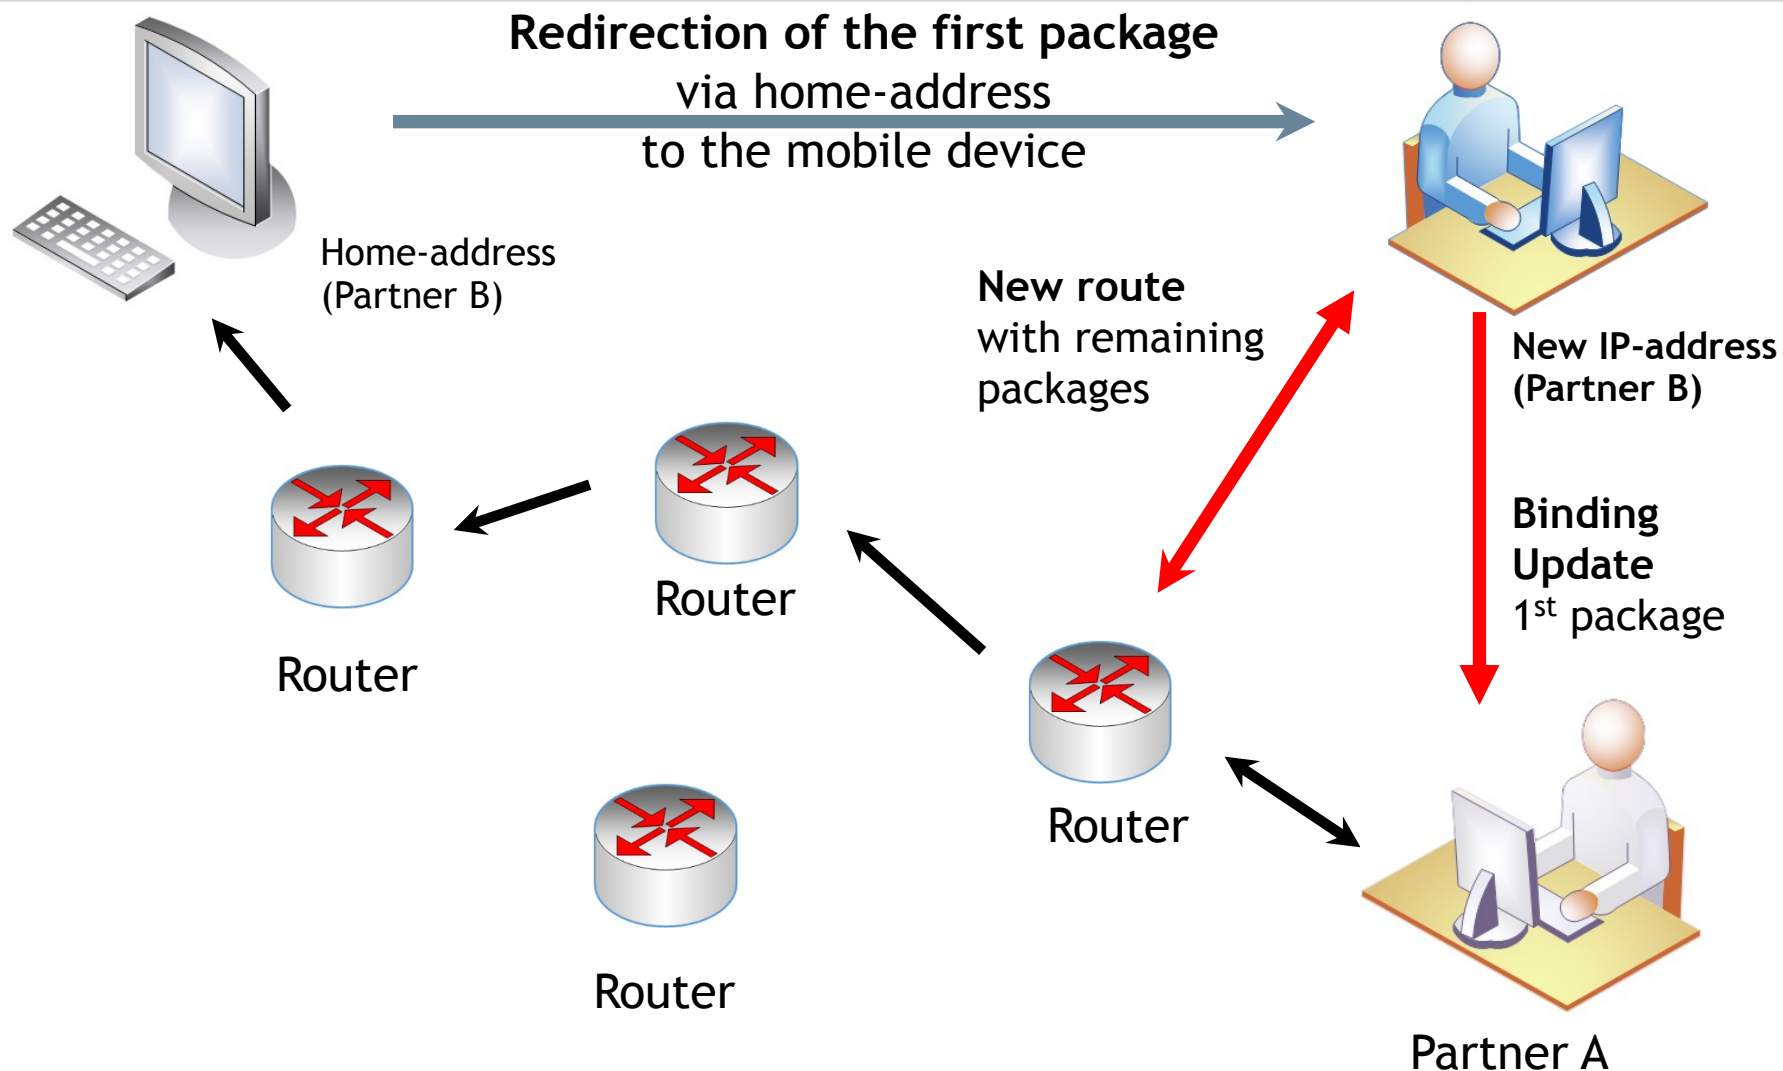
Redirection of the first package
via home-address
to the mobile device

Home-address
(Partner B)

New route
with remaining
packages

New IP-address
(Partner B)

Binding
Update
$1^{st}$ package

Router

Router

Router

Router

Partner A